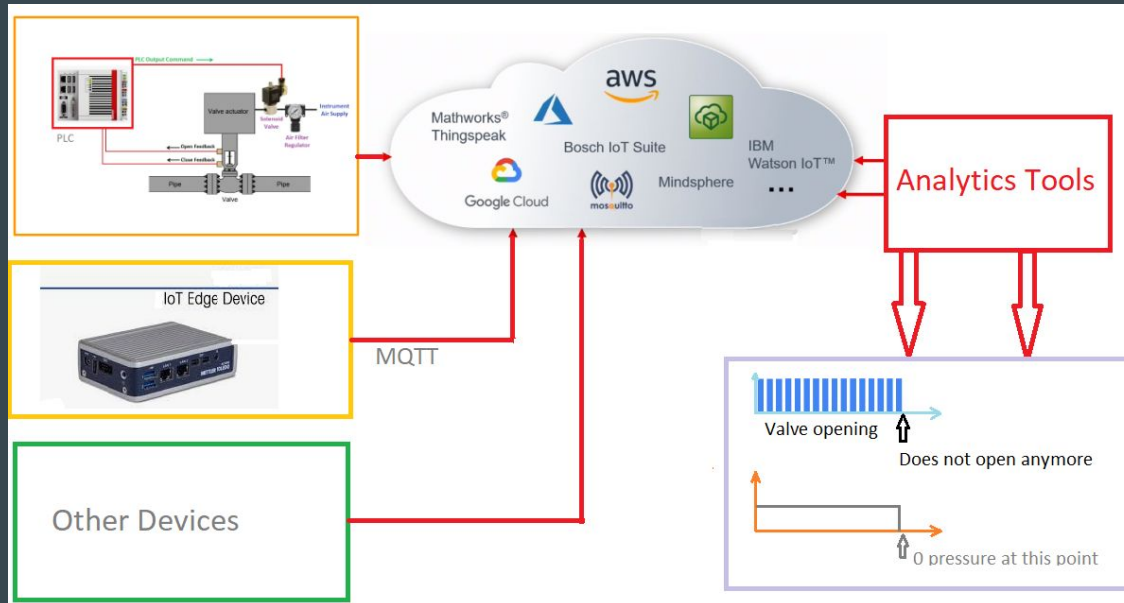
PLC Output Command

Valve actuator

Solenoid Valve

Instrument Air Supply

Air Filter Regulator

PLC

Open Feedback

Close Feedback

Pipe

Pipe

Valve

Mathworks® Thingspeak

aws

Bosch IoT Suite

IBM Watson IoT™

Google Cloud

mosquitto

Mindsphere

...

Analytics Tools

IoT Edge Device

METTLER TOLEDO

MQTT

Other Devices

Valve opening

Does not open anymore

0 pressure at this point